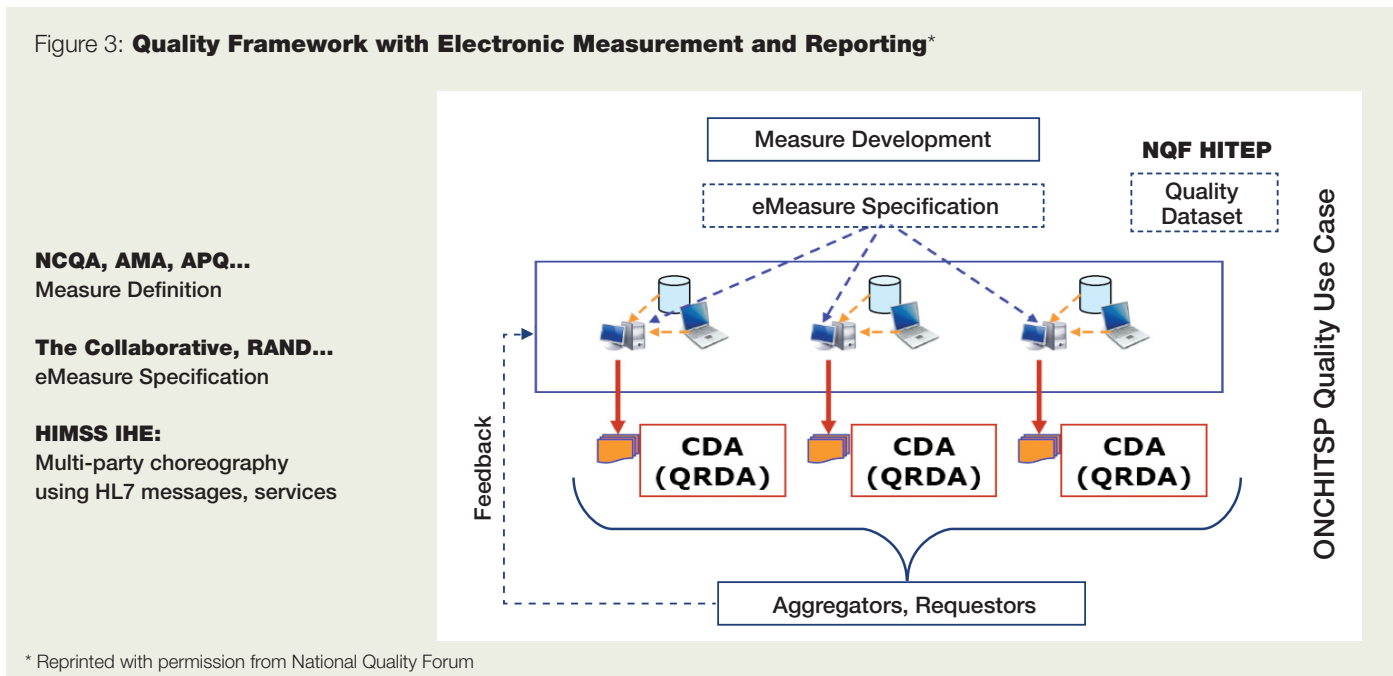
Figure 3: **Quality Framework with Electronic Measurement and Reporting***

**NCQA, AMA, APQ...**
Measure Definition

**The Collaborative, RAND...**
eMeasure Specification

**HIMSS IHE:**
Multi-party choreography using HL7 messages, services

Measure Development

eMeasure Specification

**NQF HITEP**

Quality Dataset

ONCHITSP Quality Use Case

Feedback

CDA (QRDA)

CDA (QRDA)

CDA (QRDA)

Aggregators, Requestors

* Reprinted with permission from National Quality Forum